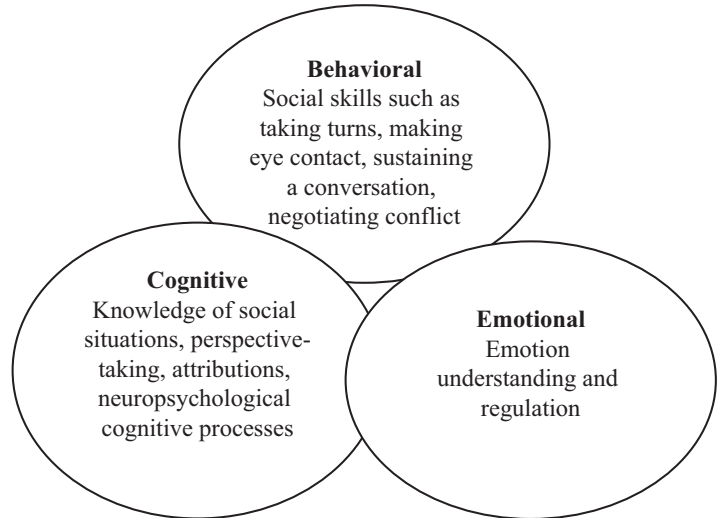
**Behavioral**
Social skills such as taking turns, making eye contact, sustaining a conversation, negotiating conflict

**Cognitive**
Knowledge of social situations, perspective-taking, attributions, neuropsychological cognitive processes

**Emotional**
Emotion understanding and regulation